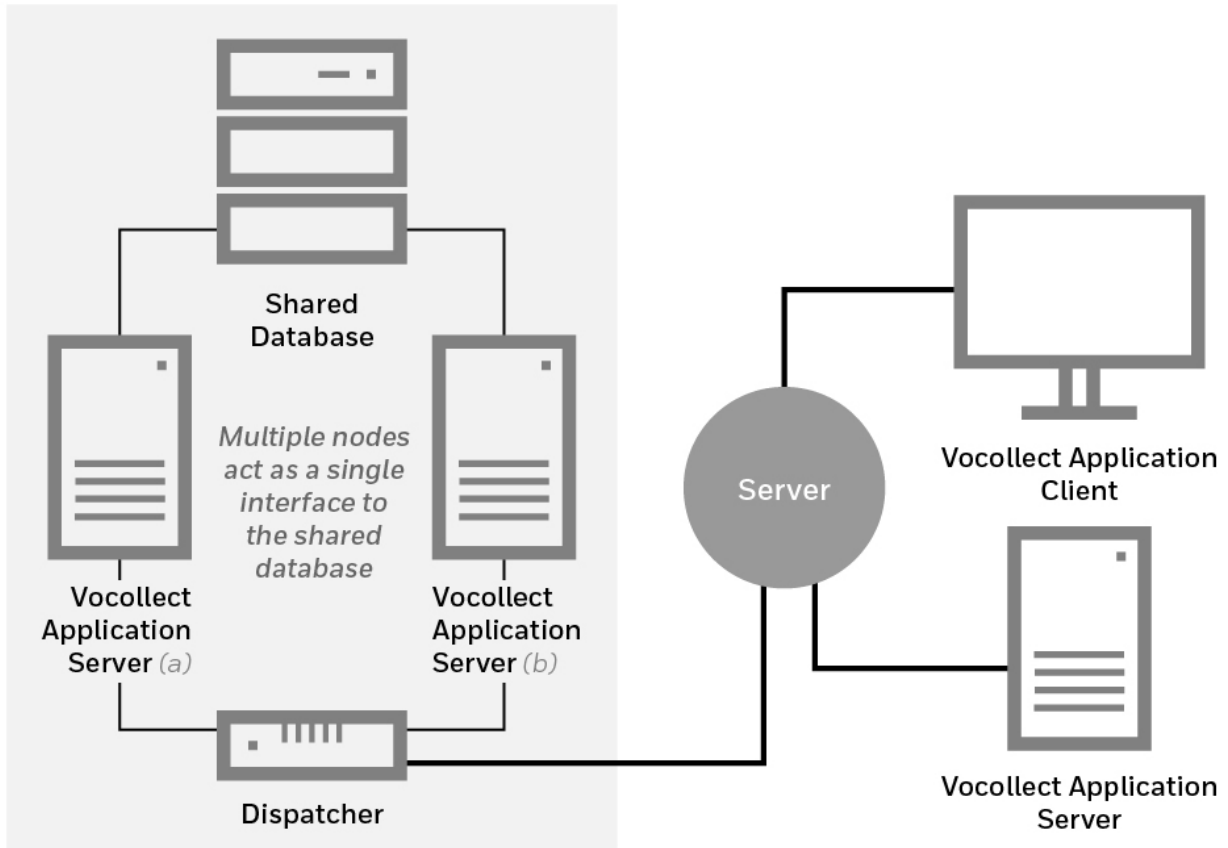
Shared Database

Multiple nodes act as a single interface to the shared database

Vocollect Application Server (a)

Vocollect Application Server (b)

Dispatcher

Server

Vocollect Application Client

Vocollect Application Server